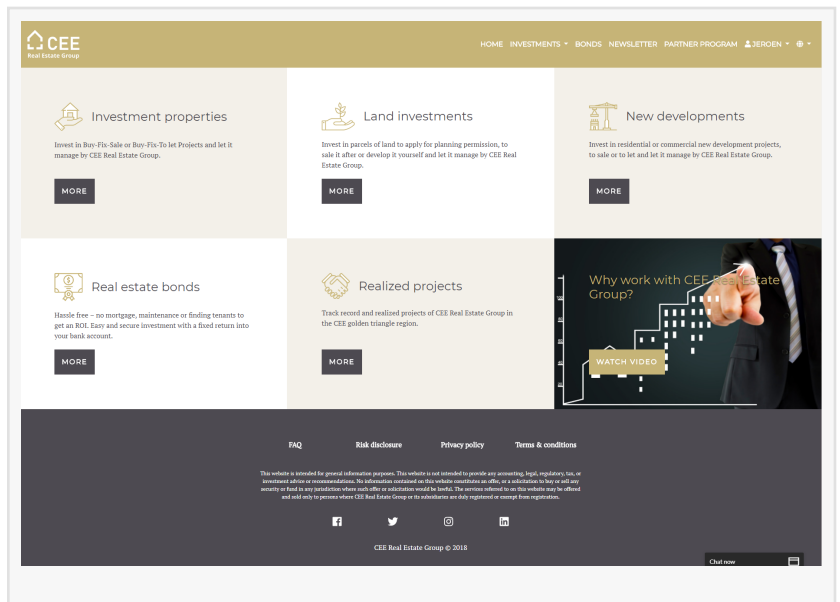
CEE
Real Estate Group

HOME INVESTMENTS BONDS NEWSLETTER PARTNER PROGRAM JEROEN

Investment properties

Invest in Buy-Fix-Sale or Buy-Fix-To let Projects and let it manage by CEE Real Estate Group.

MORE

Land investments

Invest in parcels of land to apply for planning permission, to sale it after or develop it yourself and let it manage by CEE Real Estate Group.

MORE

New developments

Invest in residential or commercial new development projects, to sale or to let and let it manage by CEE Real Estate Group.

MORE

Real estate bonds

Hassle free – no mortgage, maintenance or finding tenants to get an ROI. Easy and secure investment with a fixed return into your bank account.

MORE

Realized projects

Track record and realized projects of CEE Real Estate Group in the CEE golden triangle region.

MORE

Why work with CEE Real Estate Group?

WATCH VIDEO

FAQ Risk disclosure Privacy policy Terms & conditions

This website is intended for general information purposes. This website is not intended to provide any accounting, legal, regulatory, tax, or investment advice or recommendations. No information contained on this website constitutes an offer, or a solicitation to buy or sell any security or fund in any jurisdiction where such offer or solicitation would be lawful. The services referred to on this website may be offered and sold only to persons where CEE Real Estate Group or its subsidiaries are duly registered or exempt from registration.

CEE Real Estate Group © 2018

Chat now